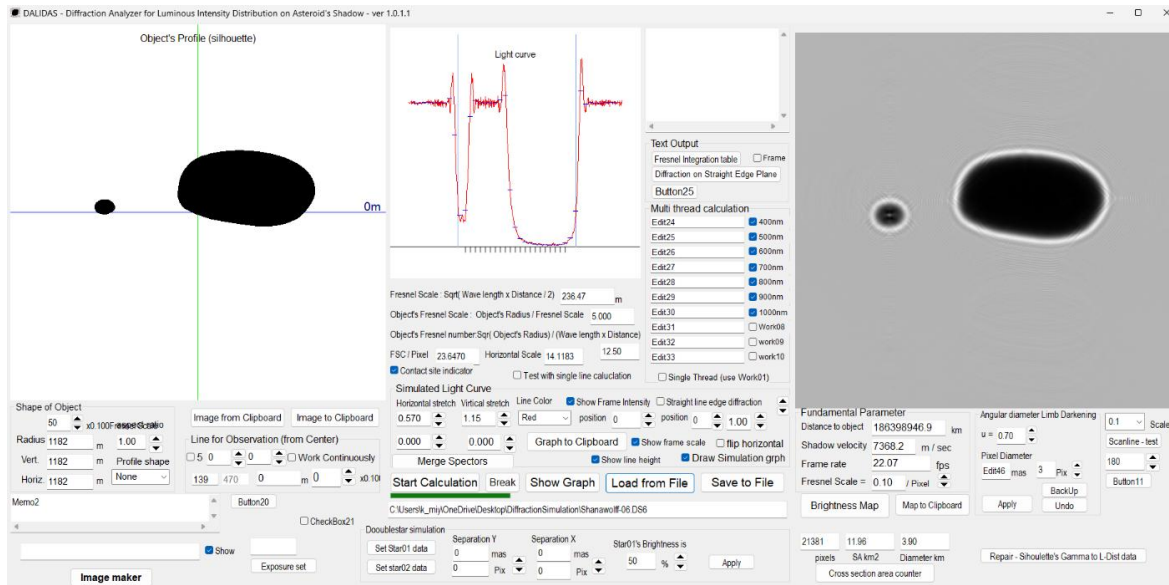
DALIDAS - Diffraction Analyzer for Luminous Intensity Distribution on Asteroid's Shadow - ver 1.0.1.1

Object's Profile (silhouette)

0m

Light curve

Text Output
Fresnel Integration table
Frame
Diffraction on Straight Edge Plane
Button25
Multi thread calculation
Edit24 400nm
Edit25 500nm
Edit26 600nm
Edit27 700nm
Edit28 800nm
Edit29 900nm
Edit30 1000nm
Edit31 Work08
Edit32 work09
Edit33 work10
Single Thread (use Work01)

Fresnel Scale : Sqrt( Wave length x Distance / 2) 236.47 m
Object's Fresnel Scale : Object's Radius / Fresnel Scale 5.000
Object's Fresnel number:Sqr( Object's Radius) / (Wave length x Distance)
FSC / Pixel 23.6470 Horizontal Scale 14.1183 12.50
Contact site indicator
Test with single line calculation

Simulated Light Curve
Horizontal stretch Vertical stretch Line Color Show Frame Intensity Straight line edge diffraction
0.570 1.15 Red position 0 position 0 1.00
0.000 0.000 Graph to Clipboard Show frame scale flip horizontal
Merge Spectors Show line height Draw Simulation grph
Start Calculation Break Show Graph Load from File Save to File
C:\Users\k_miy\OneDrive\Desktop\DiffractionSimulation\Shanawolff-06.DS6

Shape of Object
50 x0.100 Fresnel Scale aspect ratio
Radius 1182 m 1.00
Vert. 1182 m Profile shape
Horiz. 1182 m None
Image from Clipboard Image to Clipboard
Line for Observation (from Center)
5 0 0 0 Work Continuously
139 470 0 m 0 x0.10
Memo2
Button20
CheckBox21
Show
Exposure set
Image maker

Doublestar simulation
Set Star01 data Separation Y 0 mas Separation X 0 mas Star01's Brightness is
Set Star02 data 0 Pix 0 Pix 50 % Apply

Fundamental Parameter
Distance to object 186398946.9 km
Shadow velocity 7368.2 m / sec
Frame rate 22.07 fps
Fresnel Scale = 0.10 / Pixel
Brightness Map Map to Clipboard
Angular diameter Limb Darkening
u = 0.70
Pixel Diameter
Edit46 mas 3 Pix
BackUp
Apply Undo
0.1 Scale
Scanline - test
180
Button11
21381 11.96 3.90
pixels SA km2 Diameter km
Cross section area counter
Repair - Sihoulette's Gamma to L-Dist data